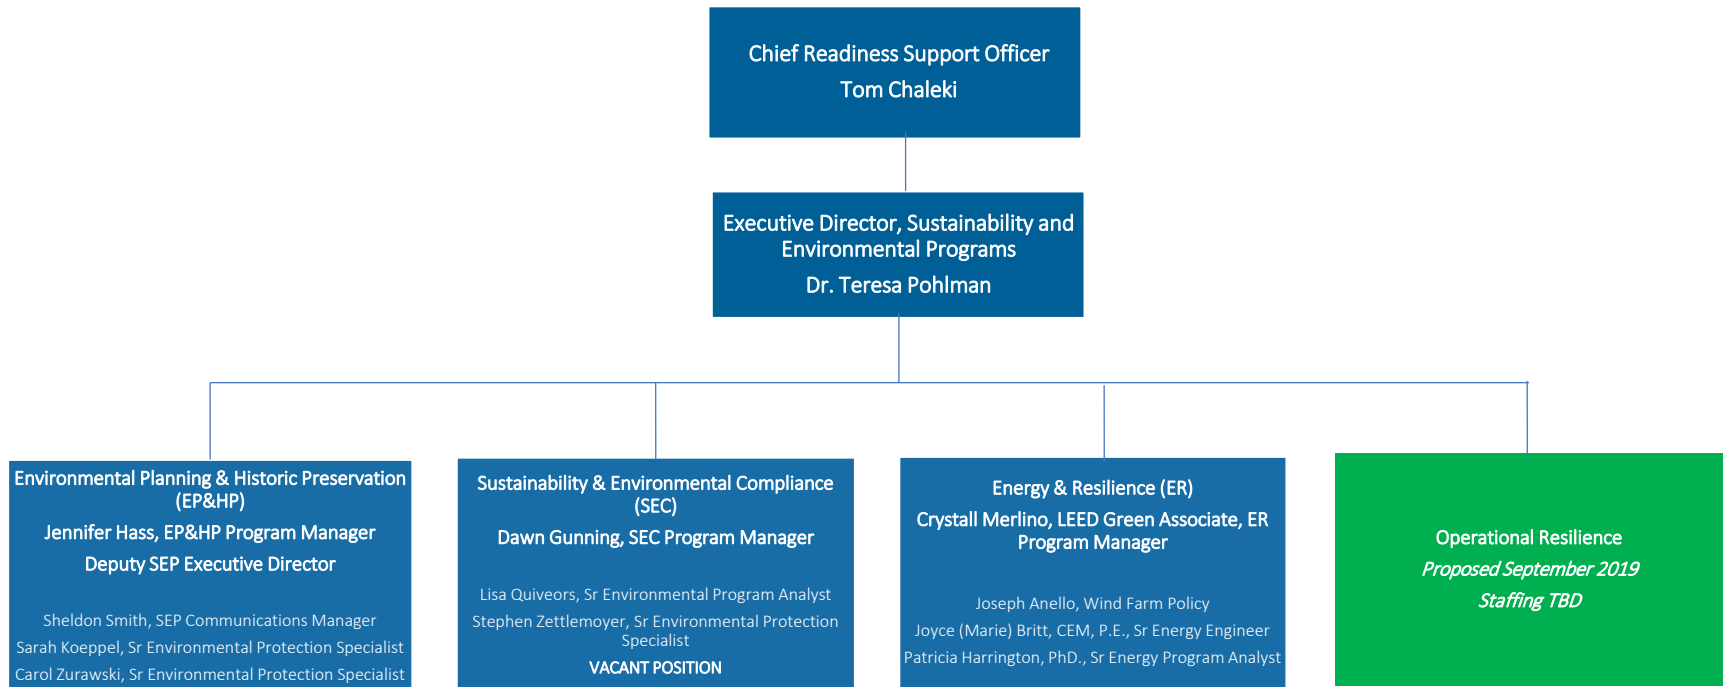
Chief Readiness Support Officer
Tom Chaleki

Executive Director, Sustainability and Environmental Programs
Dr. Teresa Pohlman

Environmental Planning & Historic Preservation (EP&HP)
Jennifer Hass, EP&HP Program Manager
Deputy SEP Executive Director

Sheldon Smith, SEP Communications Manager
Sarah Koeppel, Sr Environmental Protection Specialist
Carol Zurawski, Sr Environmental Protection Specialist

Sustainability & Environmental Compliance (SEC)
Dawn Gunning, SEC Program Manager

Lisa Quiveors, Sr Environmental Program Analyst
Stephen Zettlemoyer, Sr Environmental Protection Specialist
VACANT POSITION

Energy & Resilience (ER)
Crystall Merlino, LEED Green Associate, ER Program Manager

Joseph Anello, Wind Farm Policy
Joyce (Marie) Britt, CEM, P.E., Sr Energy Engineer
Patricia Harrington, PhD., Sr Energy Program Analyst

Operational Resilience
Proposed September 2019
Staffing TBD